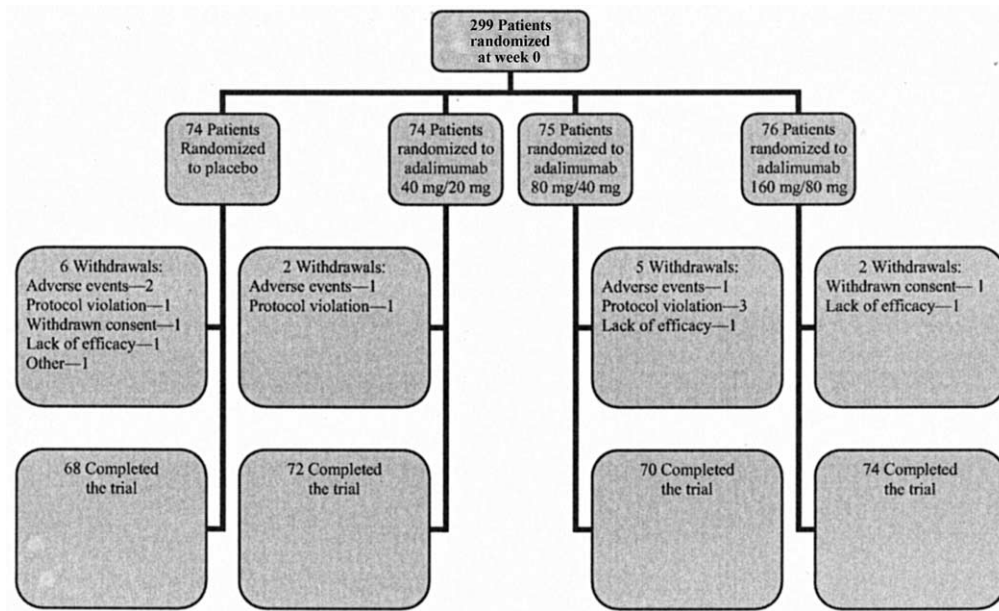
299 Patients randomized at week 0

74 Patients Randomized to placebo

74 Patients randomized to adalimumab 40 mg/20 mg

75 Patients randomized to adalimumab 80 mg/40 mg

76 Patients randomized to adalimumab 160 mg/80 mg

6 Withdrawals:
Adverse events—2
Protocol violation—1
Withdrawn consent—1
Lack of efficacy—1
Other—1

2 Withdrawals:
Adverse events—1
Protocol violation—1

5 Withdrawals:
Adverse events—1
Protocol violation—3
Lack of efficacy—1

2 Withdrawals:
Withdrawn consent—1
Lack of efficacy—1

68 Completed the trial

72 Completed the trial

70 Completed the trial

74 Completed the trial